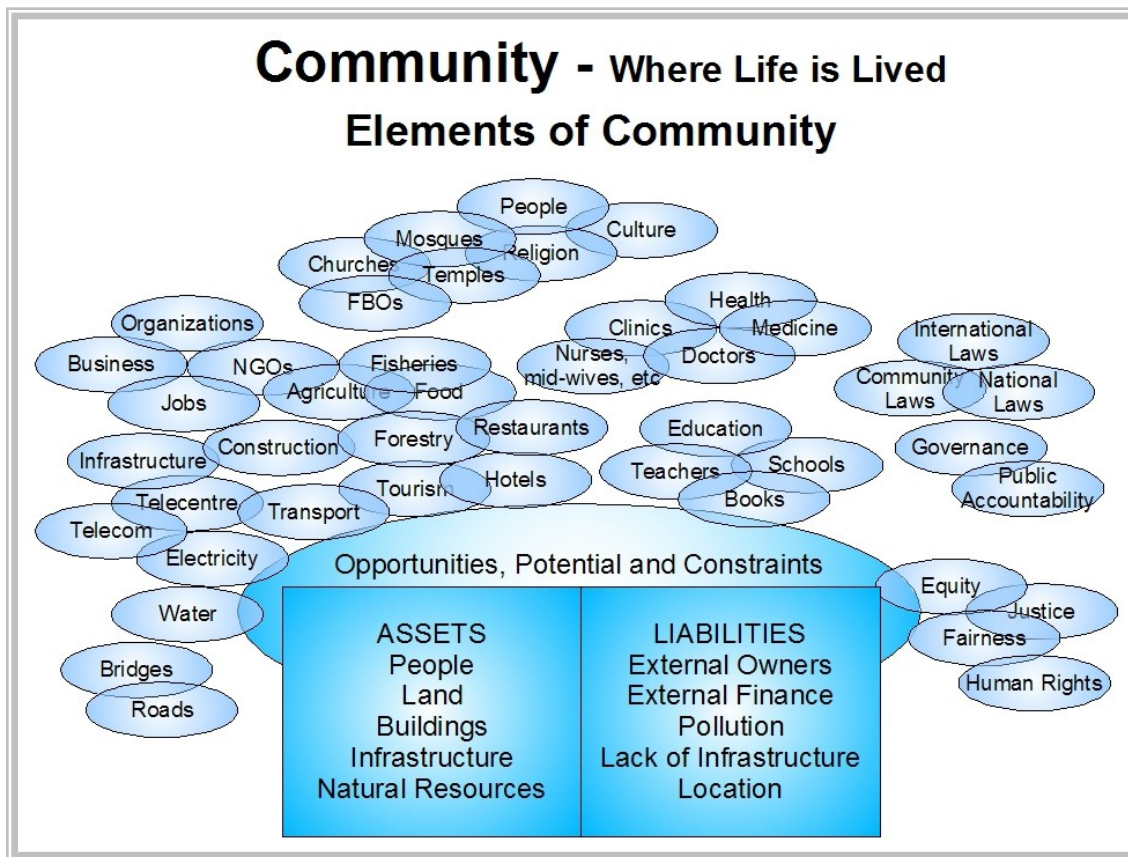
Community - Where Life is Lived

Elements of Community

People
Culture
Mosques
Religion
Churches
Temples
FBOs

Organizations
Business
NGOs
Jobs
Fisheries
Agriculture
Food
Infrastructure
Construction
Forestry
Restaurants
Telecentre
Transport
Tourism
Hotels
Telecom
Electricity
Water
Bridges
Roads

Health
Clinics
Medicine
Nurses, mid-wives, etc
Doctors

Education
Teachers
Schools
Books

International Laws
Community Laws
National Laws
Governance
Public Accountability

Equity
Justice
Fairness
Human Rights

Opportunities, Potential and Constraints

| ASSETS | LIABILITIES |
|---|---|
| People | External Owners |
| Land | External Finance |
| Buildings | Pollution |
| Infrastructure | Lack of Infrastructure |
| Natural Resources | Location |